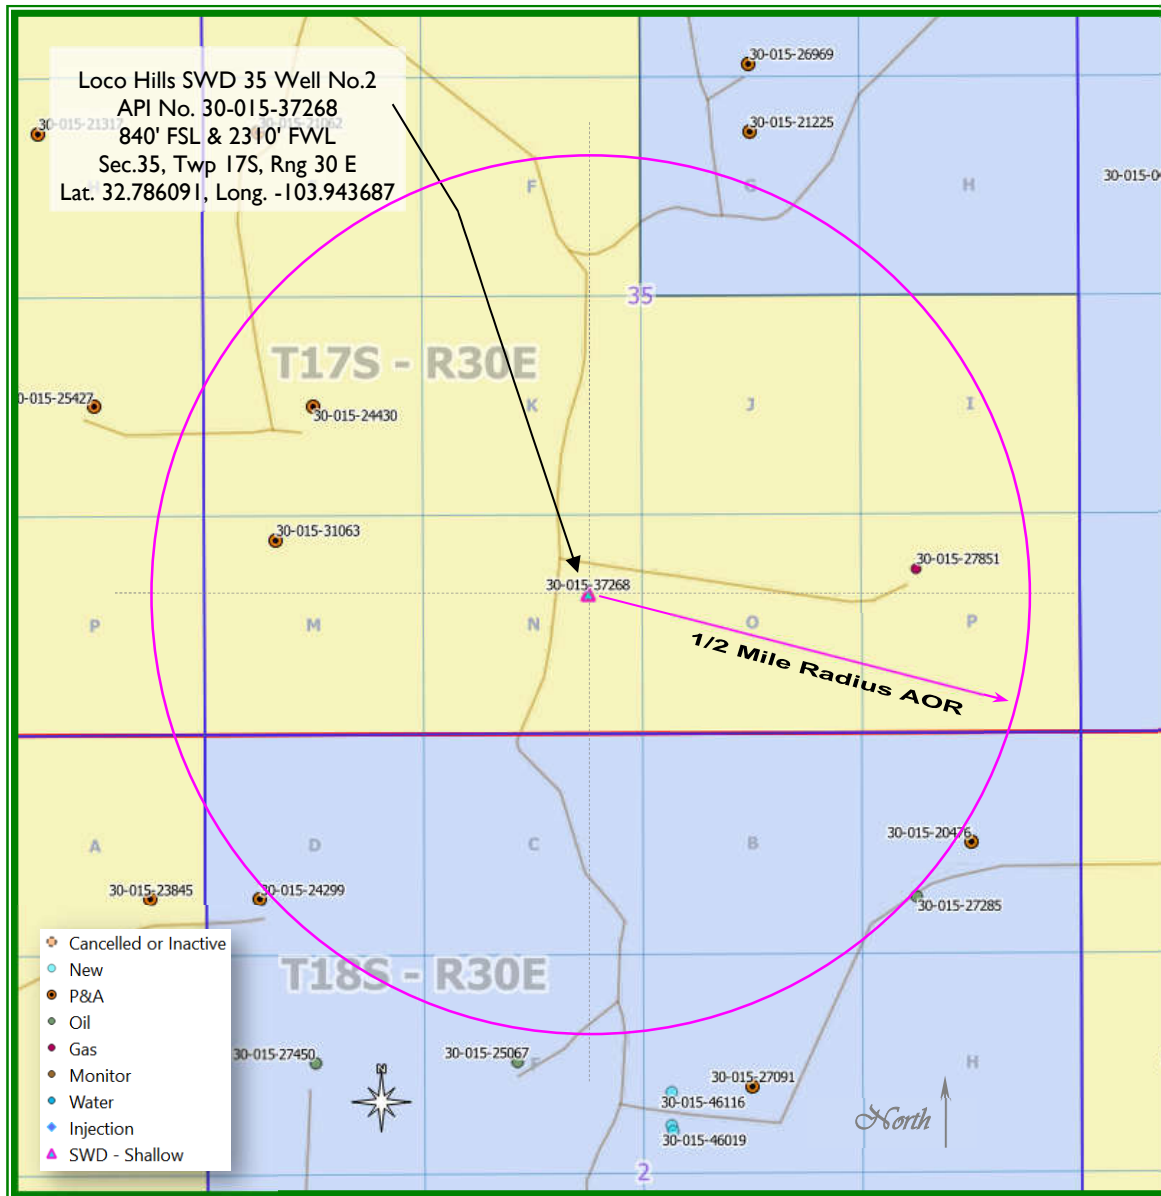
Loco Hills SWD 35 Well No.2
API No. 30-015-37268
840' FSL & 2310' FWL
Sec.35, Twp 17S, Rng 30 E
Lat. 32.786091, Long. -103.943687

30-015-21312
30-015-21062
30-015-26969
30-015-21225
30-015-0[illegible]
F
G
H
35
T17S - R30E
0-015-25427
30-015-24430
K
J
I
30-015-31063
30-015-27851
30-015-37268
P
M
N
O
P
1/2 Mile Radius AOR
A
D
C
B
30-015-20476
30-015-23845
30-015-24299
30-015-27285
T18S - R30E
30-015-27450
30-015-25067
30-015-27091
30-015-46116
30-015-46019
H
N
North
2

Cancelled or Inactive
New
P&A
Oil
Gas
Monitor
Water
Injection
SWD - Shallow